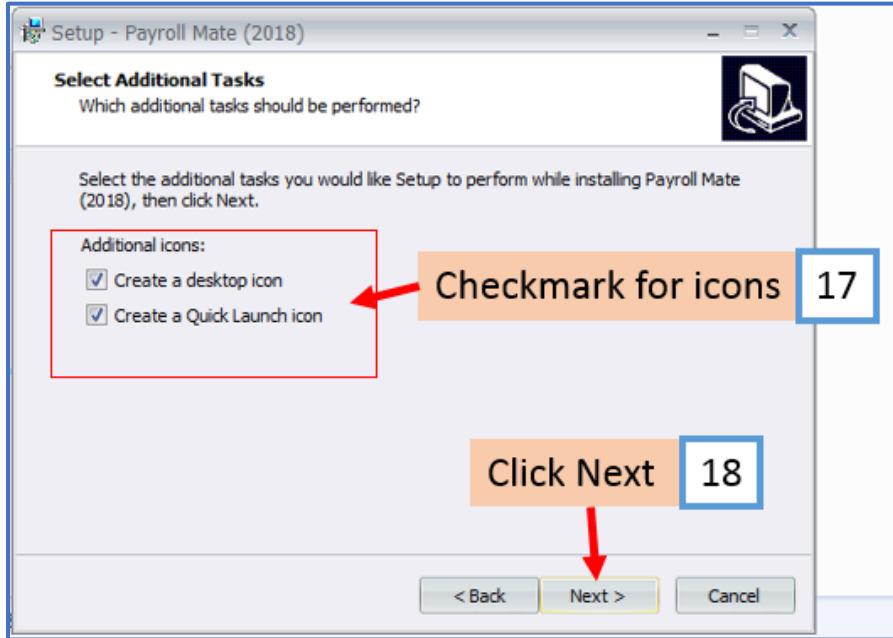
Setup - Payroll Mate (2018)

Select Additional Tasks
Which additional tasks should be performed?

Select the additional tasks you would like Setup to perform while installing Payroll Mate (2018), then click Next.

Additional icons:
Create a desktop icon
Create a Quick Launch icon

Checkmark for icons
17

Click Next
18

< Back
Next >
Cancel